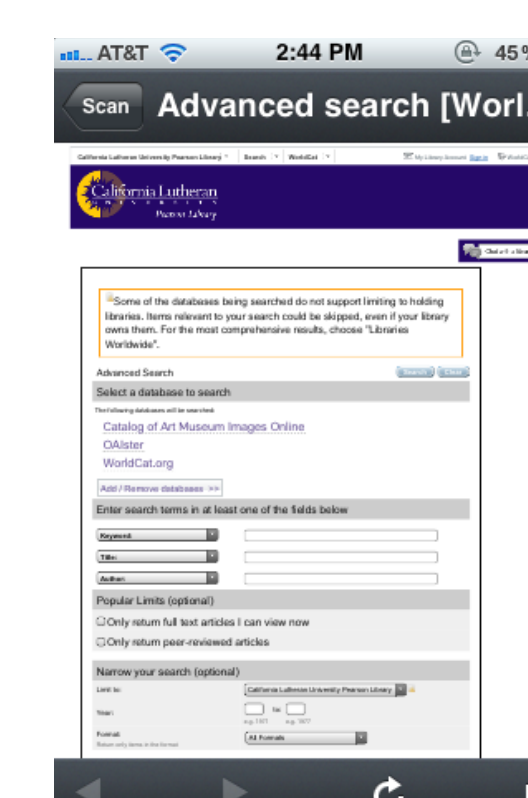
AT&T 2:44 PM 45%

Scan Advanced search [Worl

California Lutheran University Pearson Library | Search | WorldCat | My Library Account Sign in

California Lutheran University Pearson Library

Some of the databases being searched do not support limiting to holding libraries. Items relevant to your search could be skipped, even if your library owns them. For the most comprehensive results, choose "Libraries Worldwide".

Advanced Search Search Clear

Select a database to search

The following databases will be searched:

Catalog of Art Museum Images Online
OAIster
WorldCat.org

Add / Remove databases >>

Enter search terms in at least one of the fields below

Keyword
Title
Author

Popular Limits (optional)

Only return full text articles I can view now
Only return peer-reviewed articles

Narrow your search (optional)

Limit to: California Lutheran University Pearson Library

Year: to:
e.g. 1971 e.g. 1977

Format: All Formats
Return only items in the format